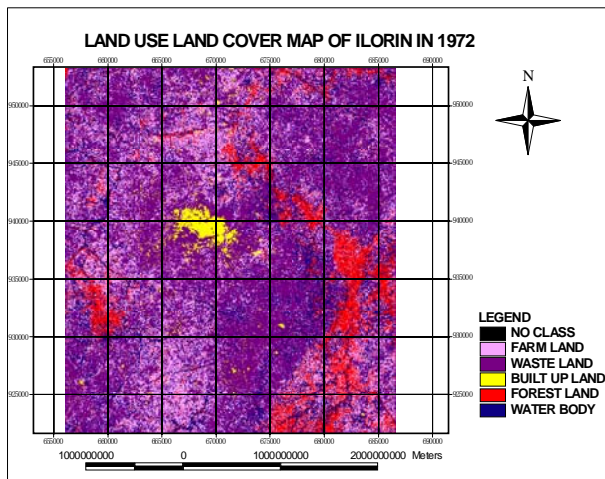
LAND USE LAND COVER MAP OF ILORIN IN 1972

655000 660000 665000 670000 675000 680000 685000 690000

950000
945000
940000
935000
930000
925000

950000
945000
940000
935000
930000
925000

N

LEGEND
NO CLASS
FARM LAND
WASTE LAND
BUILT UP LAND
FOREST LAND
WATER BODY

655000 660000 665000 670000 675000 680000 685000 690000

1000000000 0 1000000000 2000000000 Meters